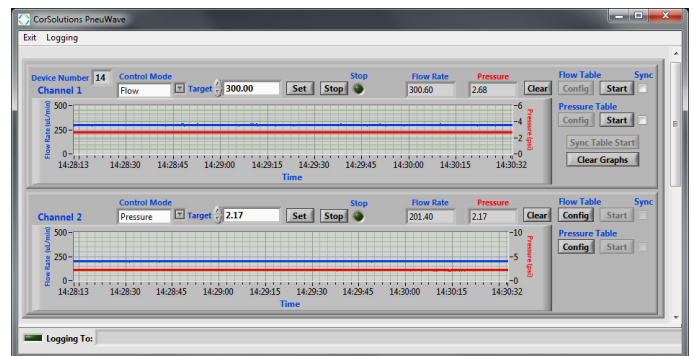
CorSolutions PneuWave

Exit Logging

Device Number 14
Channel 1
Control Mode
Flow
Target 300.00
Set Stop
Stop
Flow Rate
300.60
Pressure
2.68
Clear

Flow Rate (uL/min)
500
250
0
Pressure (psi)
6
4
2
0
14:28:13 14:28:30 14:28:45 14:29:00 14:29:15 14:29:30 14:29:45 14:30:00 14:30:15 14:30:32
Time

Flow Table
Config Start
Sync
Pressure Table
Config Start
Sync Table Start
Clear Graphs

Channel 2
Control Mode
Pressure
Target 2.17
Set Stop
Stop
Flow Rate
201.40
Pressure
2.17
Clear

Flow Rate (uL/min)
500
250
0
Pressure (psi)
10
5
0
14:28:13 14:28:30 14:28:45 14:29:00 14:29:15 14:29:30 14:29:45 14:30:00 14:30:15 14:30:32
Time

Flow Table
Config Start
Sync
Pressure Table
Config Start

Logging To: